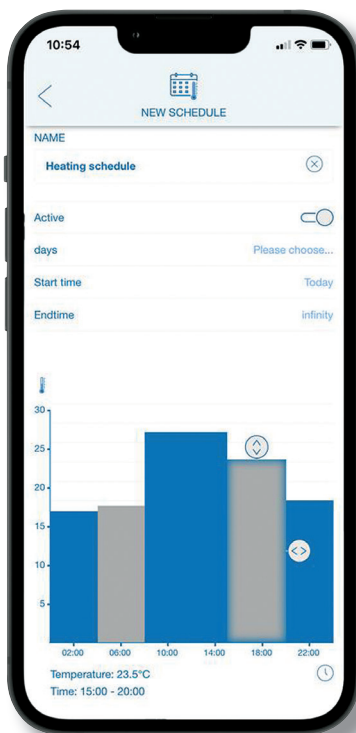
10:54

NEW SCHEDULE

NAME

Heating schedule

Active

days

Please choose...

Start time

Today

Endtime

infinity

30
25
20
15
10
5

02:00
06:00
10:00
14:00
18:00
22:00

Temperature: 23.5°C
Time: 15:00 - 20:00